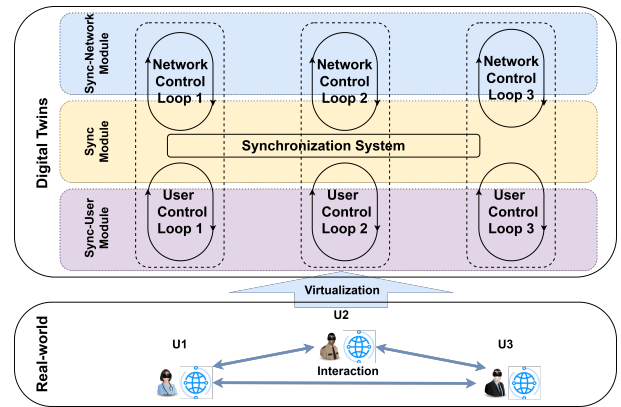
Digital Twins

Sync-Network Module

Network Control Loop 1

Network Control Loop 2

Network Control Loop 3

Sync Module

Synchronization System

Sync-User Module

User Control Loop 1

User Control Loop 2

User Control Loop 3

Virtualization

Real-world

U2

U1

U3

Interaction